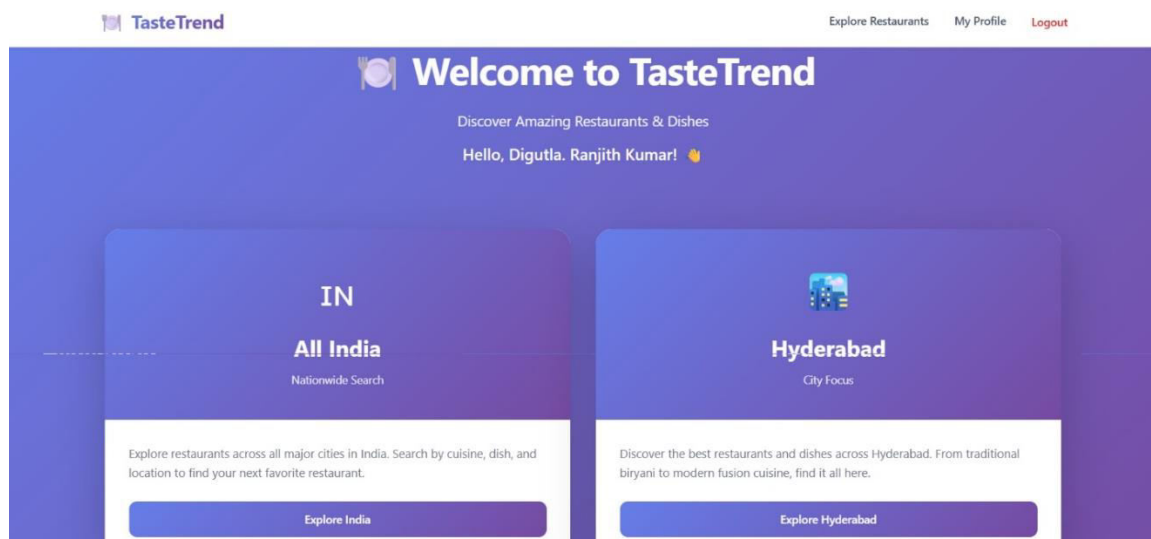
TasteTrend

Explore Restaurants My Profile Logout

Welcome to TasteTrend

Discover Amazing Restaurants & Dishes

Hello, Digutla. Ranjith Kumar!

IN

All India

Nationwide Search

Explore restaurants across all major cities in India. Search by cuisine, dish, and location to find your next favorite restaurant.

Explore India

Hyderabad

City Focus

Discover the best restaurants and dishes across Hyderabad. From traditional biryani to modern fusion cuisine, find it all here.

Explore Hyderabad